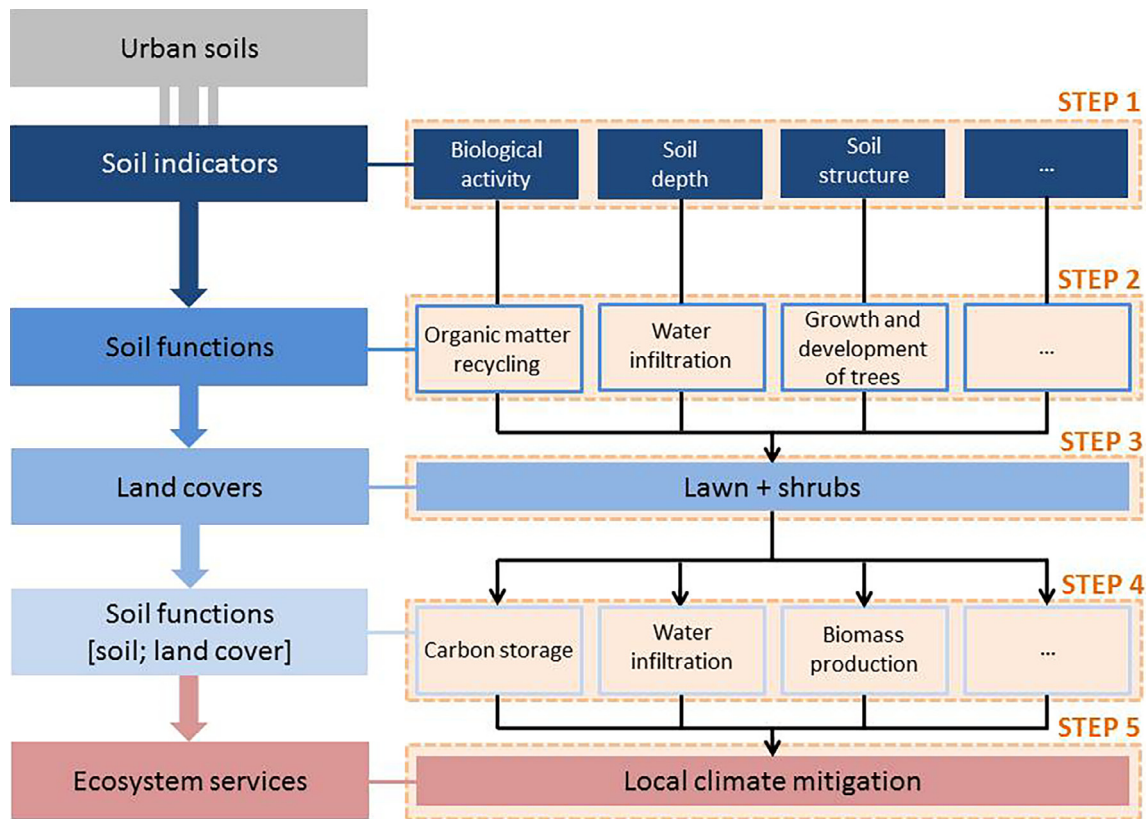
Urban soils

STEP 1

Soil indicators

Biological activity

Soil depth

Soil structure

...

STEP 2

Soil functions

Organic matter recycling

Water infiltration

Growth and development of trees

...

STEP 3

Land covers

Lawn + shrubs

STEP 4

Soil functions [soil; land cover]

Carbon storage

Water infiltration

Biomass production

...

STEP 5

Ecosystem services

Local climate mitigation